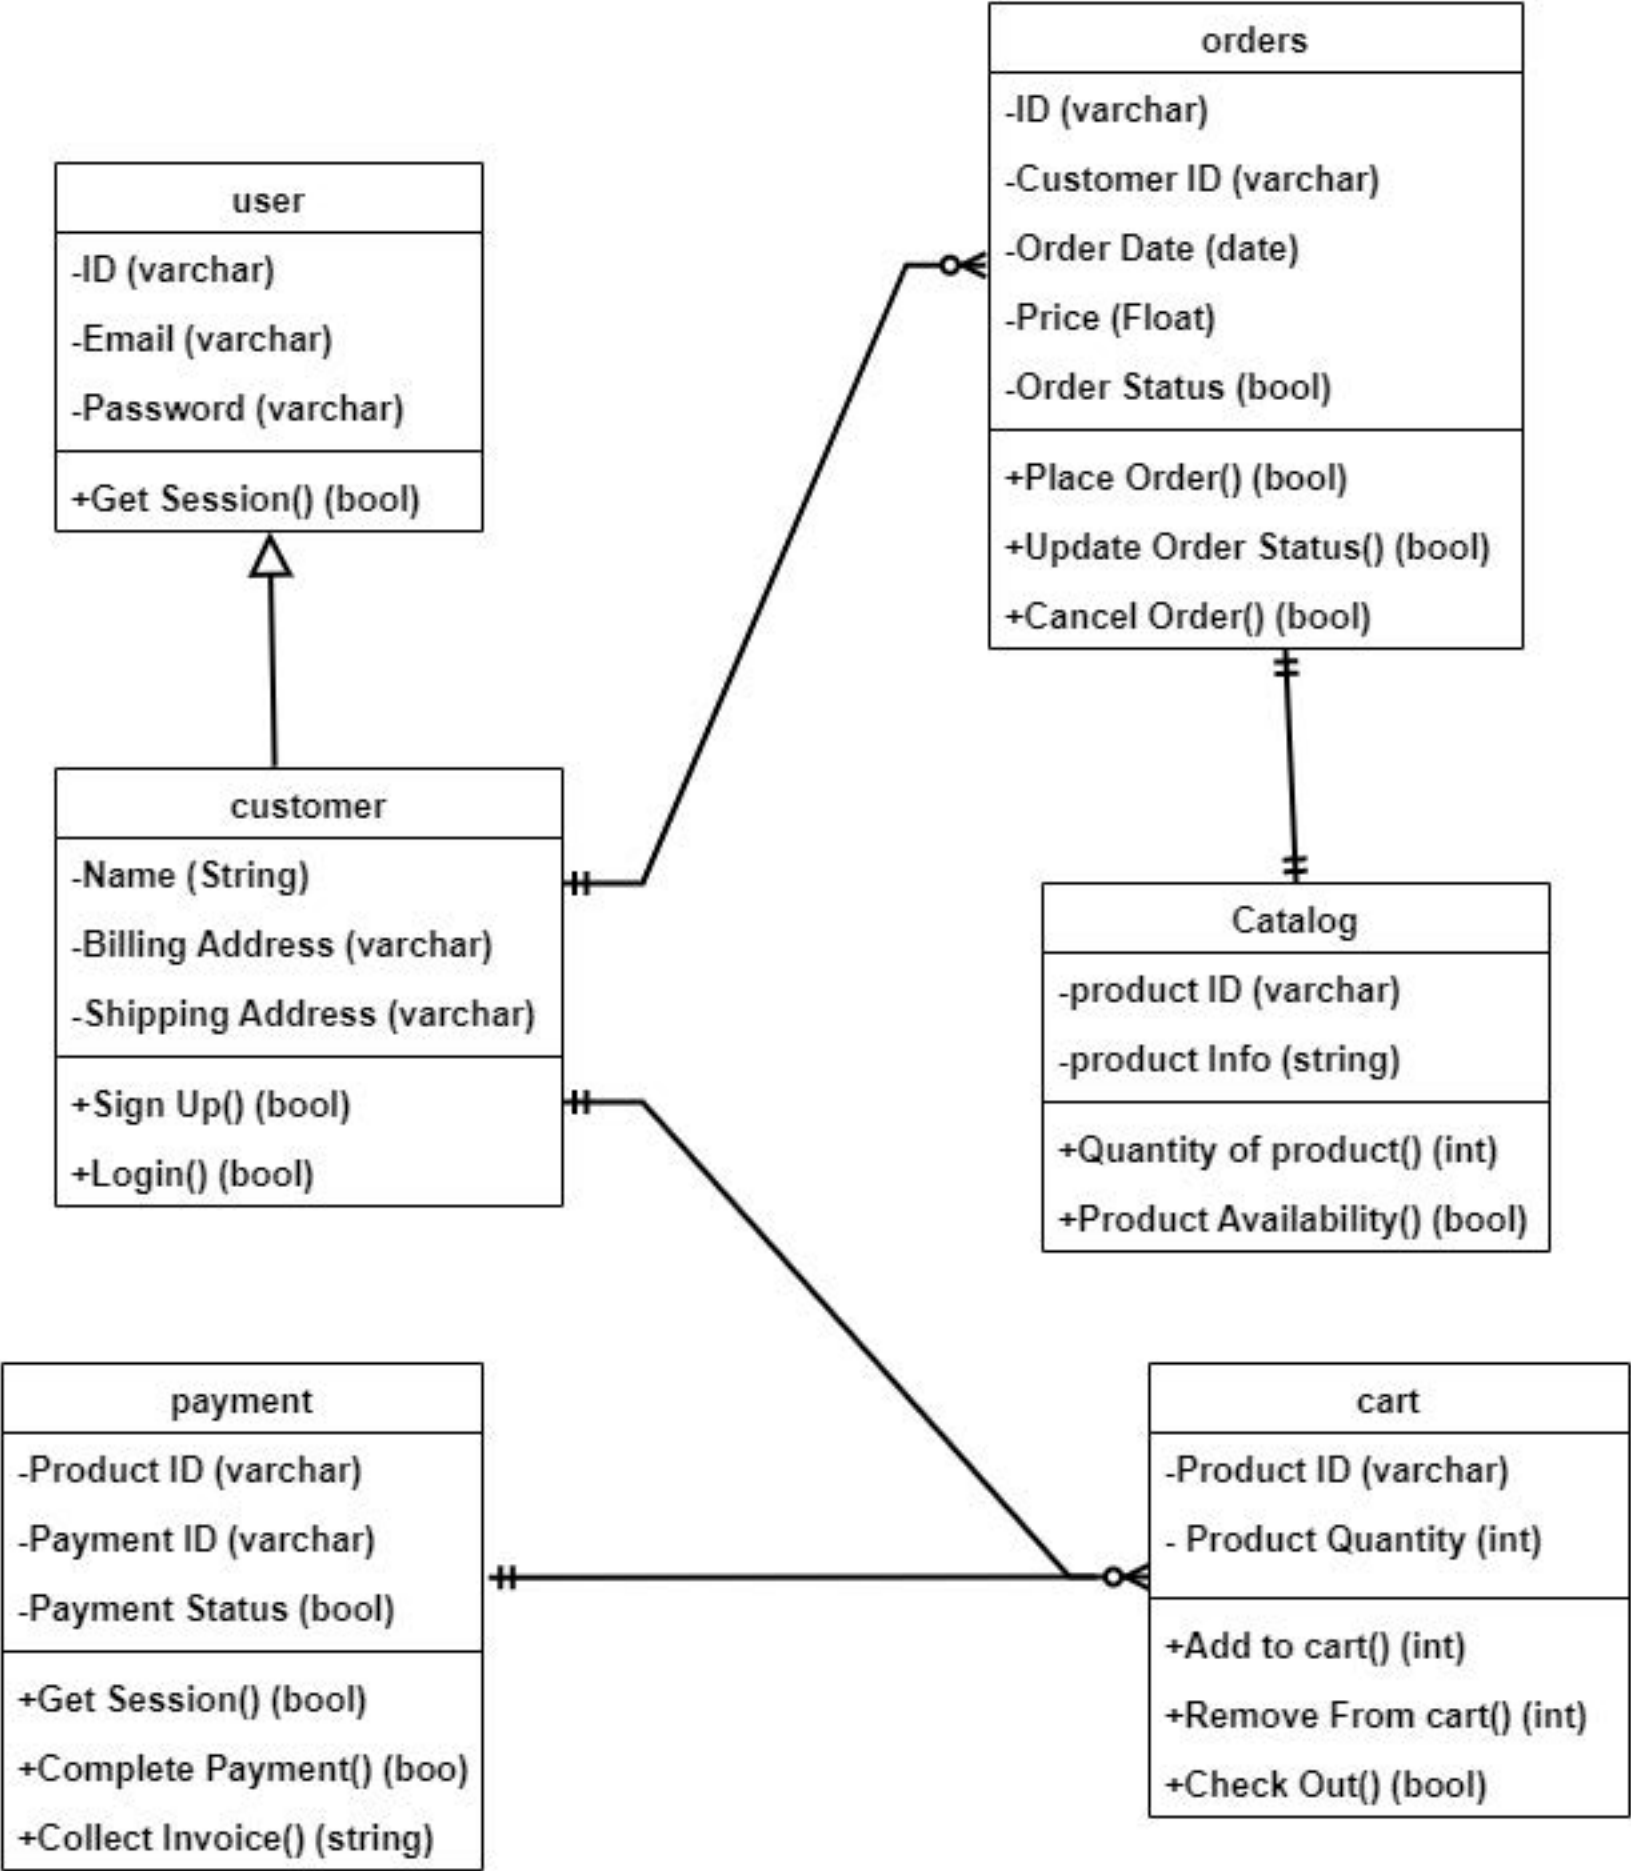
orders

-ID (varchar)

-Customer ID (varchar)

-Order Date (date)

-Price (Float)

-Order Status (bool)

+Place Order() (bool)

+Update Order Status() (bool)

+Cancel Order() (bool)

user

-ID (varchar)

-Email (varchar)

-Password (varchar)

+Get Session() (bool)

customer

-Name (String)

-Billing Address (varchar)

-Shipping Address (varchar)

+Sign Up() (bool)

+Login() (bool)

Catalog

-product ID (varchar)

-product Info (string)

+Quantity of product() (int)

+Product Availability() (bool)

payment

-Product ID (varchar)

-Payment ID (varchar)

-Payment Status (bool)

+Get Session() (bool)

+Complete Payment() (boo)

+Collect Invoice() (string)

cart

-Product ID (varchar)

- Product Quantity (int)

+Add to cart() (int)

+Remove From cart() (int)

+Check Out() (bool)